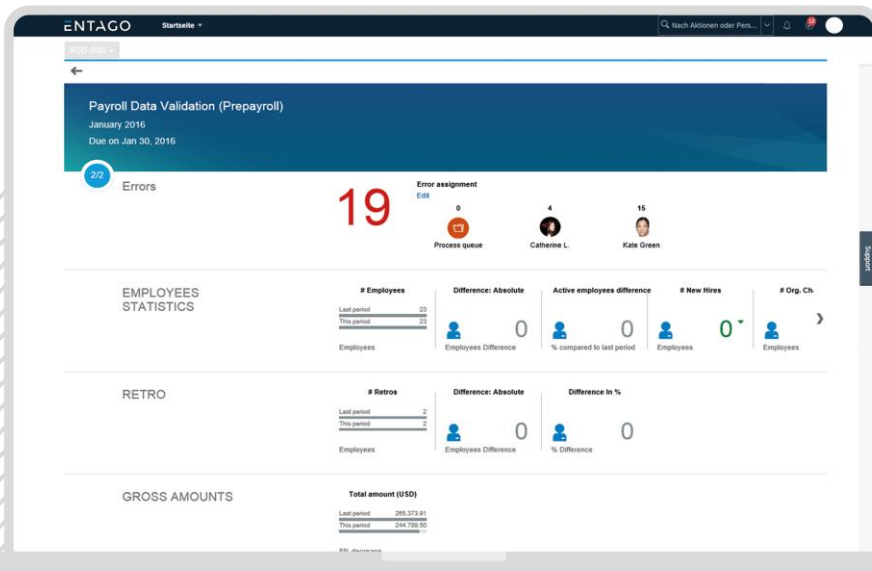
ENTAGO Startseite

Nach Aktionen oder Pers...

XDB-000

Payroll Data Validation (Prepayroll)
January 2016
Due on Jan 30, 2016

2/2
Errors

19

Error assignment
Edit

0
Process queue

4
Catherine L.

15
Kate Green

EMPLOYEES STATISTICS

| # Employees | Difference: Absolute | Active employees difference | # New Hires | # Org. Ch |
|---|---|---|---|---|
| Last period 23 / This period 23 | 0 | 0 | 0 | |
| Employees | Employees Difference | % compared to last period | Employees | Employees |

RETRO

| # Retros | Difference: Absolute | Difference In % |
|---|---|---|
| Last period 2 / This period 2 | 0 | 0 |
| Employees | Employees Difference | % Difference |

GROSS AMOUNTS

Total amount (USD)
Last period 265,373.91
This period 244,789.50
8% decrease

Support